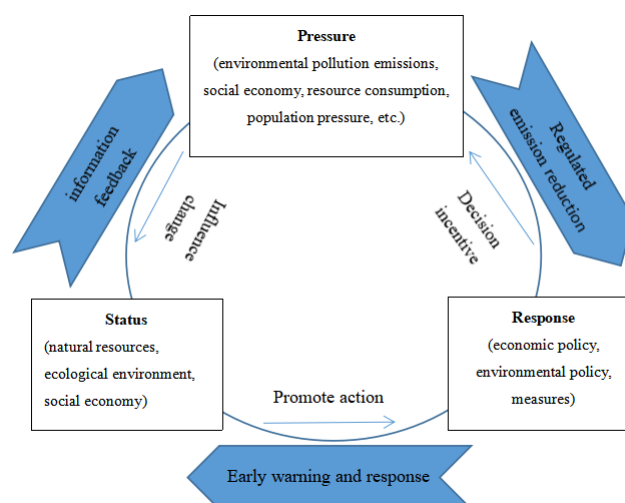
Pressure
(environmental pollution emissions, social economy, resource consumption, population pressure, etc.)

information feedback

Regulated emission reduction

Influence change

Decision incentive

Status
(natural resources, ecological environment, social economy)

Response
(economic policy, environmental policy, measures)

Promote action

Early warning and response